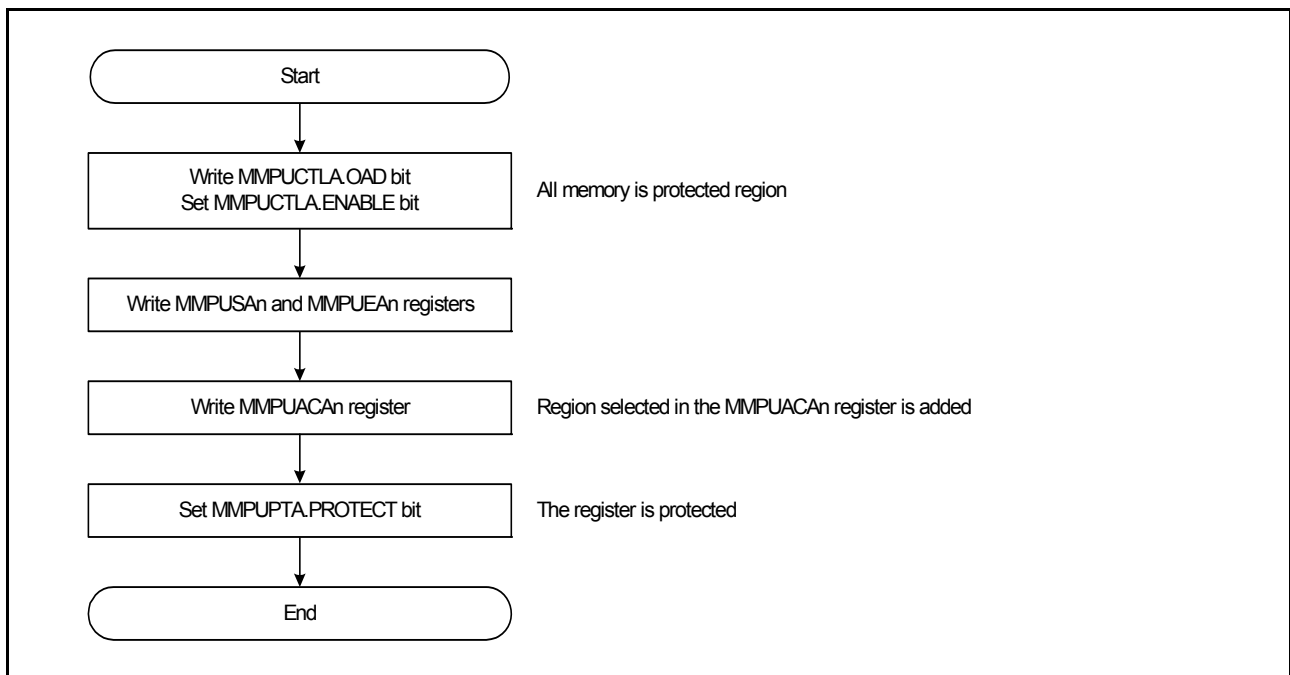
Start

Write MMPUCTLA.OAD bit
Set MMPUCTLA.ENABLE bit

All memory is protected region

Write MMPUSAn and MMPUEAn registers

Write MMPUACAn register

Region selected in the MMPUACAn register is added

Set MMPUPTA.PROTECT bit

The register is protected

End